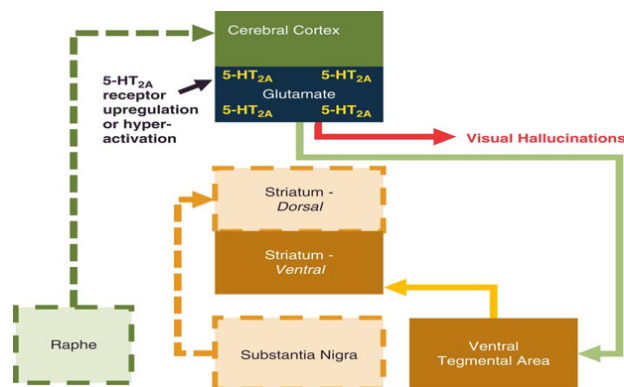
Cerebral Cortex

5-HT$_{2A}$ receptor upregulation or hyper-activation

5-HT$_{2A}$ 5-HT$_{2A}$
Glutamate
5-HT$_{2A}$ 5-HT$_{2A}$

Visual Hallucinations

Striatum - Dorsal

Striatum - Ventral

Raphe

Substantia Nigra

Ventral Tegmental Area